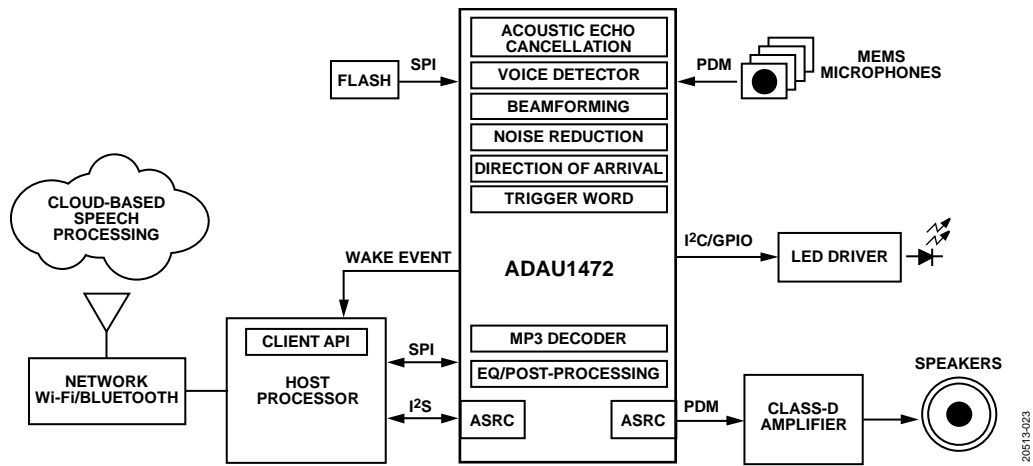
ACOUSTIC ECHO CANCELLATION

VOICE DETECTOR

BEAMFORMING

NOISE REDUCTION

DIRECTION OF ARRIVAL

TRIGGER WORD

FLASH

SPI

PDM

MEMS MICROPHONES

CLOUD-BASED SPEECH PROCESSING

WAKE EVENT

ADAU1472

$I^2C$/GPIO

LED DRIVER

CLIENT API

SPI

MP3 DECODER

HOST PROCESSOR

EQ/POST-PROCESSING

NETWORK Wi-Fi/BLUETOOTH

$I^2S$

ASRC

ASRC

PDM

CLASS-D AMPLIFIER

SPEAKERS

20513-023